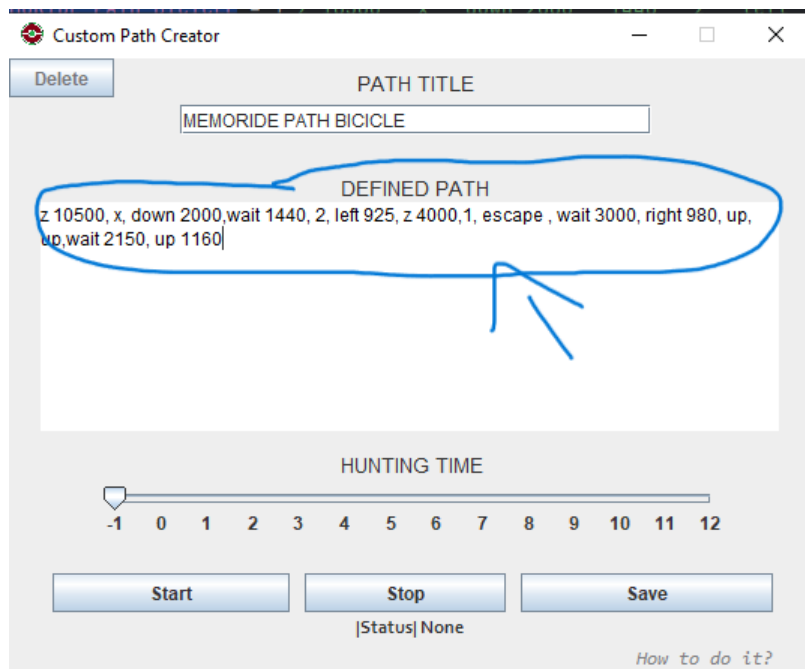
Custom Path Creator

Delete

PATH TITLE

MEMORIDE PATH BICICLE

DEFINED PATH

z 10500, x, down 2000,wait 1440, 2, left 925, z 4000,1, escape , wait 3000, right 980, up, up,wait 2150, up 1160

HUNTING TIME

-1 0 1 2 3 4 5 6 7 8 9 10 11 12

Start

Stop

Save

|Status| None

How to do it?